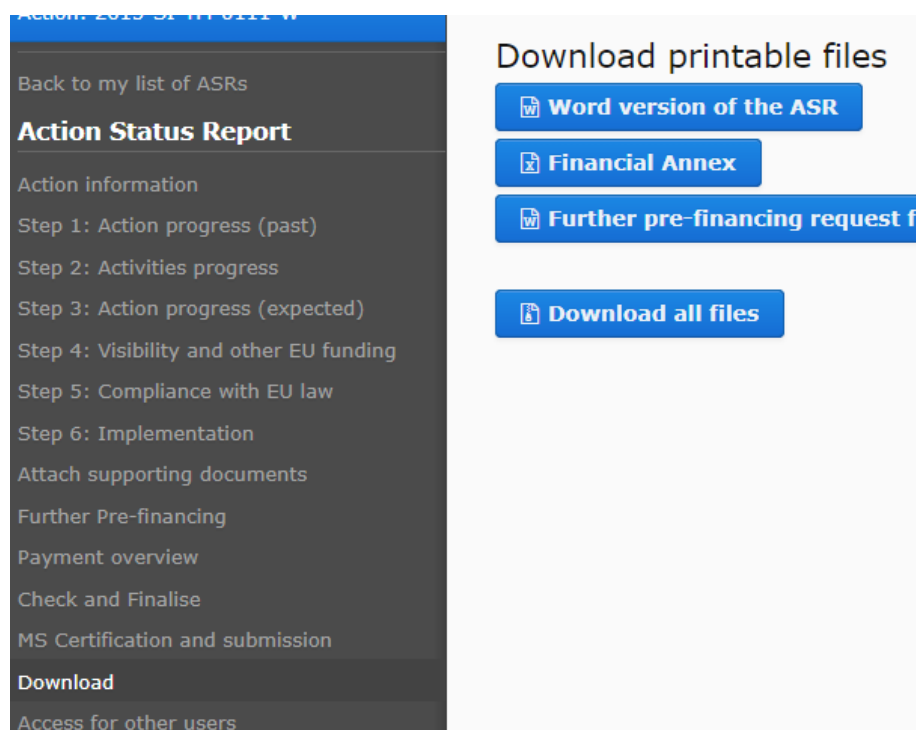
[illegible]

Back to my list of ASRs

Action Status Report

Action information

Step 1: Action progress (past)

Step 2: Activities progress

Step 3: Action progress (expected)

Step 4: Visibility and other EU funding

Step 5: Compliance with EU law

Step 6: Implementation

Attach supporting documents

Further Pre-financing

Payment overview

Check and Finalise

MS Certification and submission

Download

Access for other users

Download printable files

Word version of the ASR

Financial Annex

Further pre-financing request f

Download all files